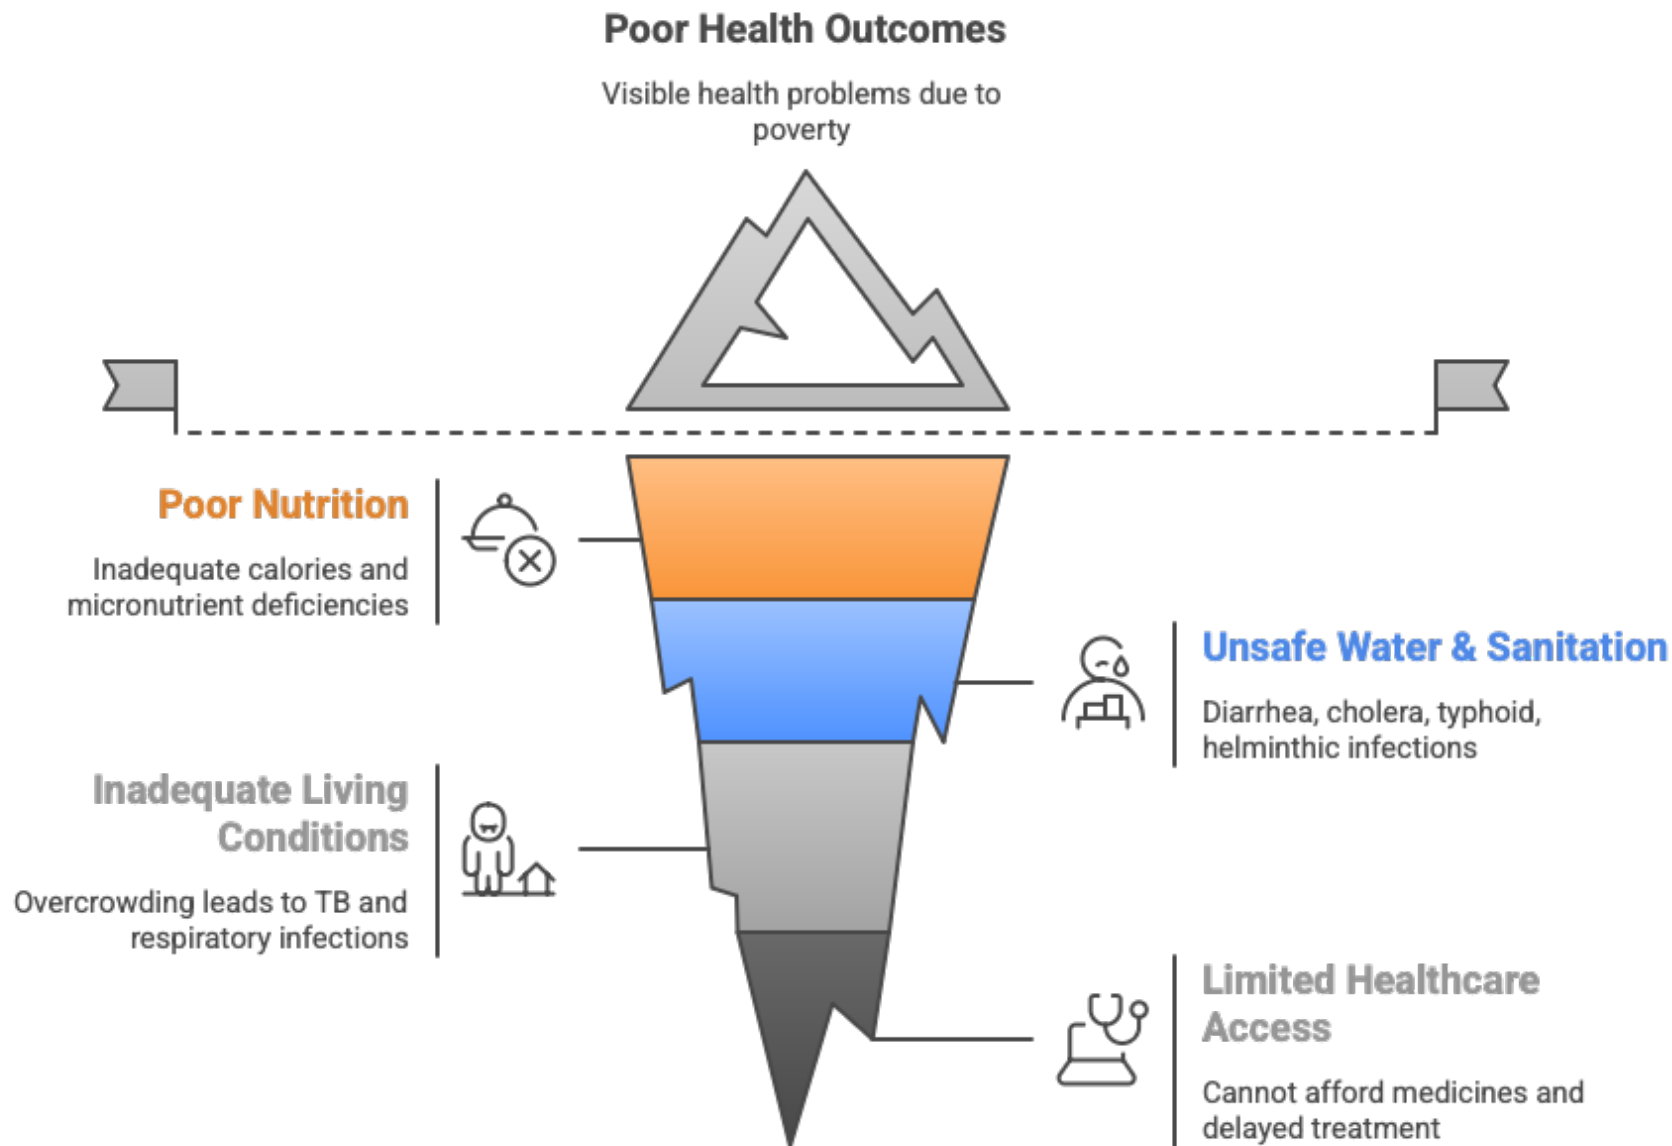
Poor Health Outcomes

Visible health problems due to poverty

Poor Nutrition

Inadequate calories and micronutrient deficiencies

Unsafe Water & Sanitation

Diarrhea, cholera, typhoid, helminthic infections

Inadequate Living Conditions

Overcrowding leads to TB and respiratory infections

Limited Healthcare Access

Cannot afford medicines and delayed treatment